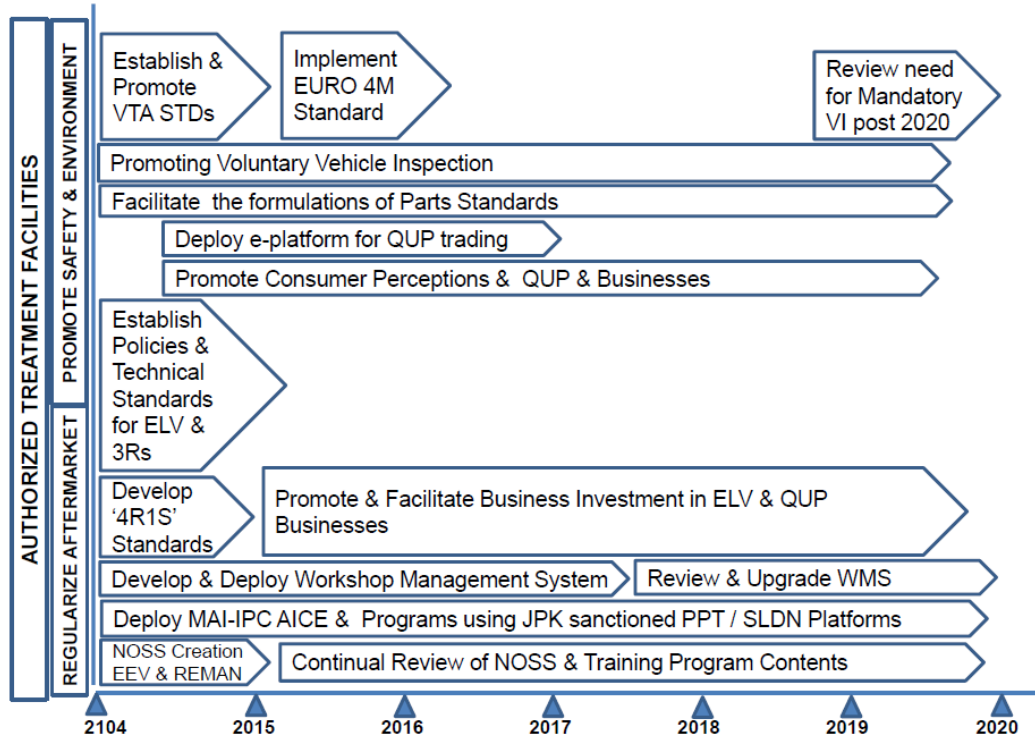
AUTHORIZED TREATMENT FACILITIES

PROMOTE SAFETY & ENVIRONMENT

REGULARIZE AFTERMARKET

Establish & Promote VTA STDs

Implement EURO 4M Standard

Review need for Mandatory VI post 2020

Promoting Voluntary Vehicle Inspection

Facilitate the formulations of Parts Standards

Deploy e-platform for QUP trading

Promote Consumer Perceptions & QUP & Businesses

Establish Policies & Technical Standards for ELV & 3Rs

Develop '4R1S' Standards

Promote & Facilitate Business Investment in ELV & QUP Businesses

Develop & Deploy Workshop Management System

Review & Upgrade WMS

Deploy MAI-IPC AICE & Programs using JPK sanctioned PPT / SLDN Platforms

NOSS Creation EEV & REMAN

Continual Review of NOSS & Training Program Contents

2104

2015

2016

2017

2018

2019

2020